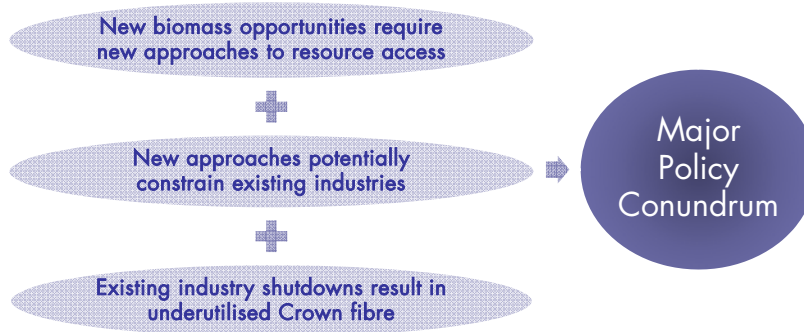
New biomass opportunities require new approaches to resource access

New approaches potentially constrain existing industries

Existing industry shutdowns result in underutilised Crown fibre

Major Policy Conundrum